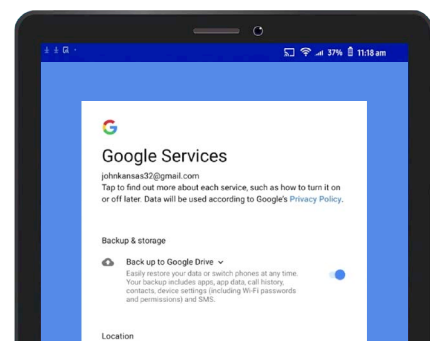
37% 11:18 am

G

Google Services

johnkansas32@gmail.com
Tap to find out more about each service, such as how to turn it on or off later. Data will be used according to Google's Privacy Policy.

Backup & storage

Back up to Google Drive
Easily restore your data or switch phones at any time. Your backup includes apps, app data, call history, contacts, device settings (including Wi-Fi passwords and permissions) and SMS.

Location